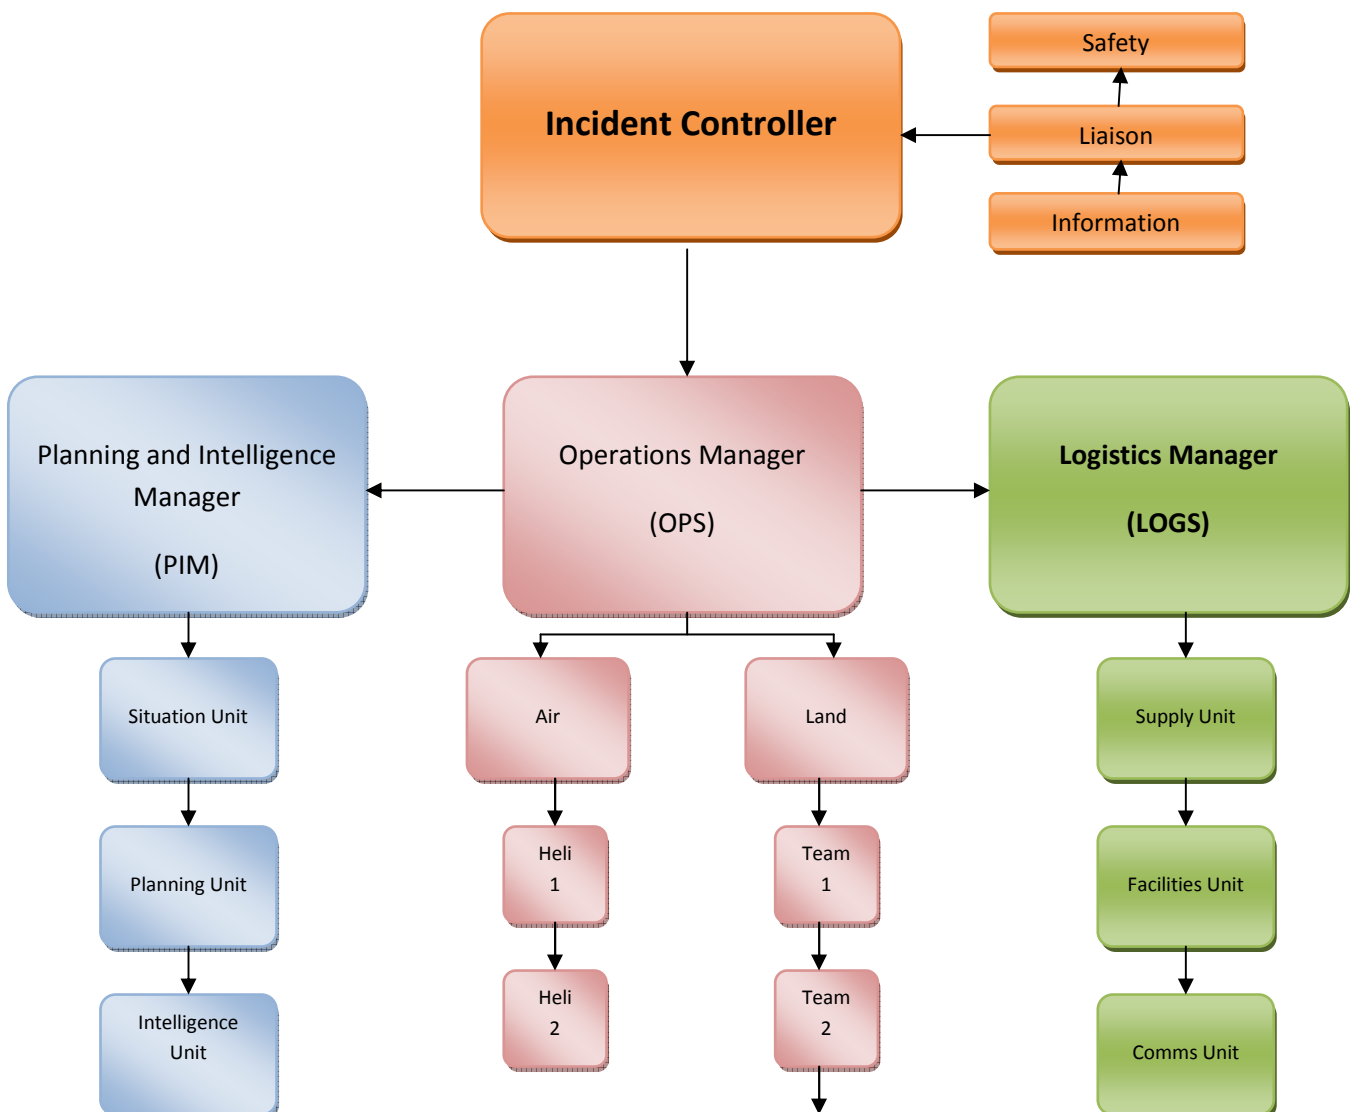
Incident Controller

Safety

Liaison

Information

Planning and Intelligence Manager

(PIM)

Operations Manager

(OPS)

Logistics Manager

(LOGS)

Situation Unit

Planning Unit

Intelligence Unit

Air

Heli 1

Heli 2

Land

Team 1

Team 2

Supply Unit

Facilities Unit

Comms Unit